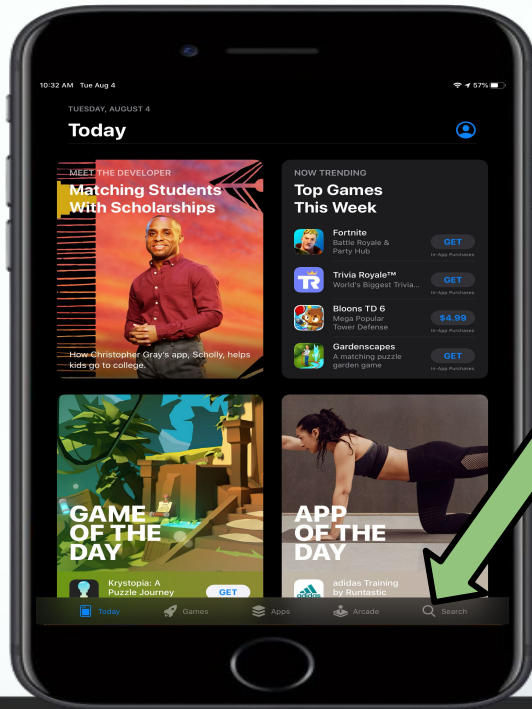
10:32 AM Tue Aug 4

57%

TUESDAY, AUGUST 4

Today

MEET THE DEVELOPER

Matching Students With Scholarships

How Christopher Gray's app, Scholly, helps kids go to college.

NOW TRENDING

Top Games This Week

Fortnite
Battle Royale & Party Hub
GET
In-App Purchases

Trivia Royale™
World's Biggest Trivia...
GET
In-App Purchases

Bloons TD 6
Mega Popular Tower Defense
$4.99
In-App Purchases

Gardenscapes
A matching puzzle garden game
GET
In-App Purchases

GAME OF THE DAY

Krystopia: A Puzzle Journey
GET

APP OF THE DAY

adidas Training by Runtastic

Today Games Apps Arcade Search